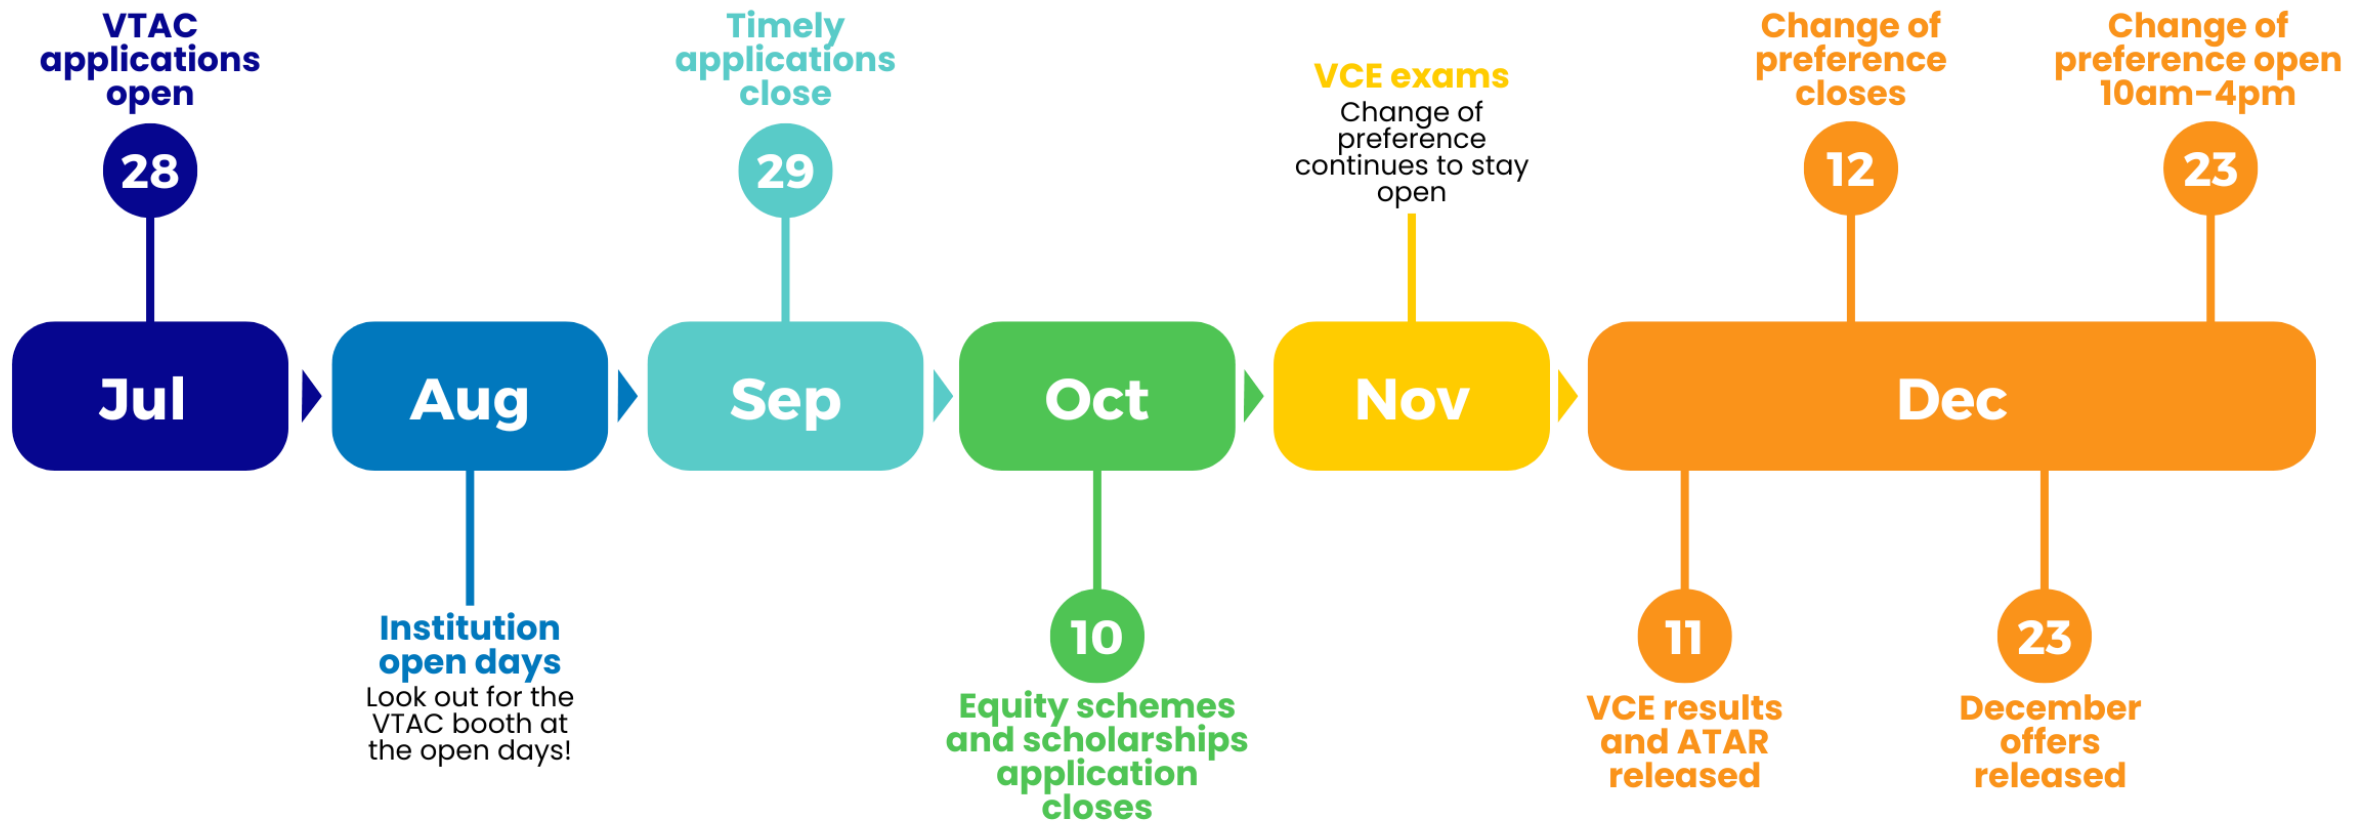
VTAC applications open

28

Timely applications close

29

VCE exams

Change of preference continues to stay open

Change of preference closes

12

Change of preference open 10am-4pm

23

Jul

Aug

Sep

Oct

Nov

Dec

Institution open days

Look out for the VTAC booth at the open days!

10

Equity schemes and scholarships application closes

11

VCE results and ATAR released

23

December offers released